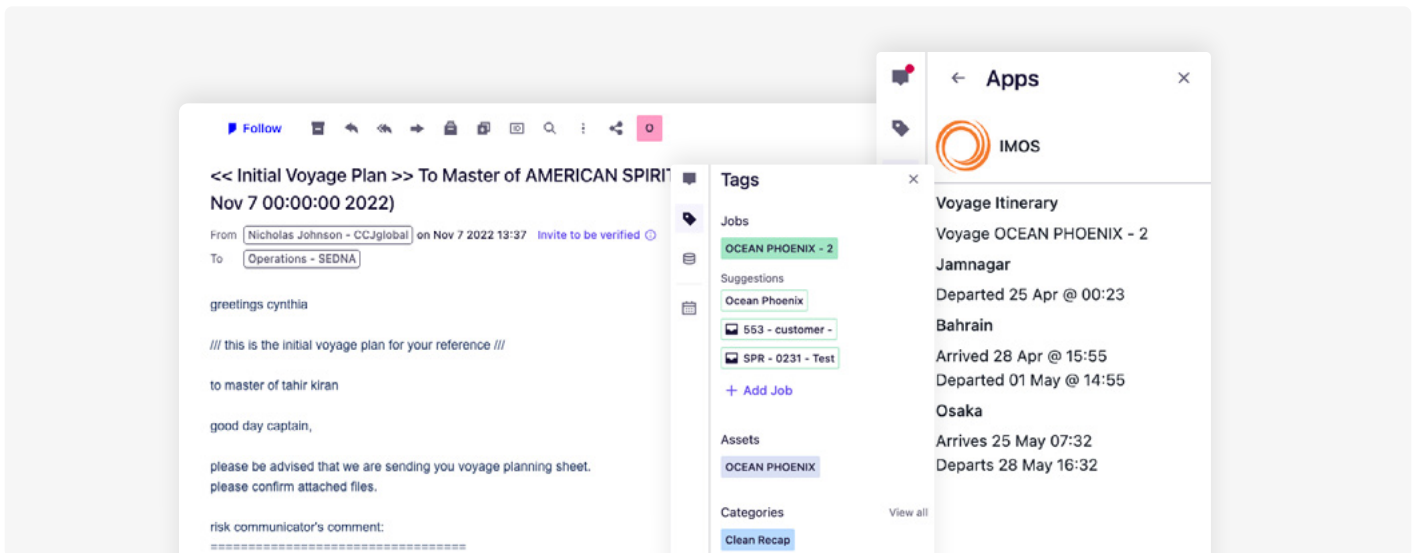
Follow

O

<< Initial Voyage Plan >> To Master of AMERICAN SPIRIT
Nov 7 00:00:00 2022)

From Nicholas Johnson - CCJglobal on Nov 7 2022 13:37 Invite to be verified
To Operations - SEDNA

greetings cynthia

/// this is the initial voyage plan for your reference ///

to master of tahir kiran

good day captain,

please be advised that we are sending you voyage planning sheet.
please confirm attached files.

risk communicator's comment:
==================================

Tags

Jobs
OCEAN PHOENIX - 2

Suggestions
Ocean Phoenix
553 - customer -
SPR - 0231 - Test
+ Add Job

Assets
OCEAN PHOENIX

Categories
View all
Clean Recap

Apps

IMOS

Voyage Itinerary
Voyage OCEAN PHOENIX - 2
Jamnagar
Departed 25 Apr @ 00:23
Bahrain
Arrived 28 Apr @ 15:55
Departed 01 May @ 14:55
Osaka
Arrives 25 May 07:32
Departs 28 May 16:32